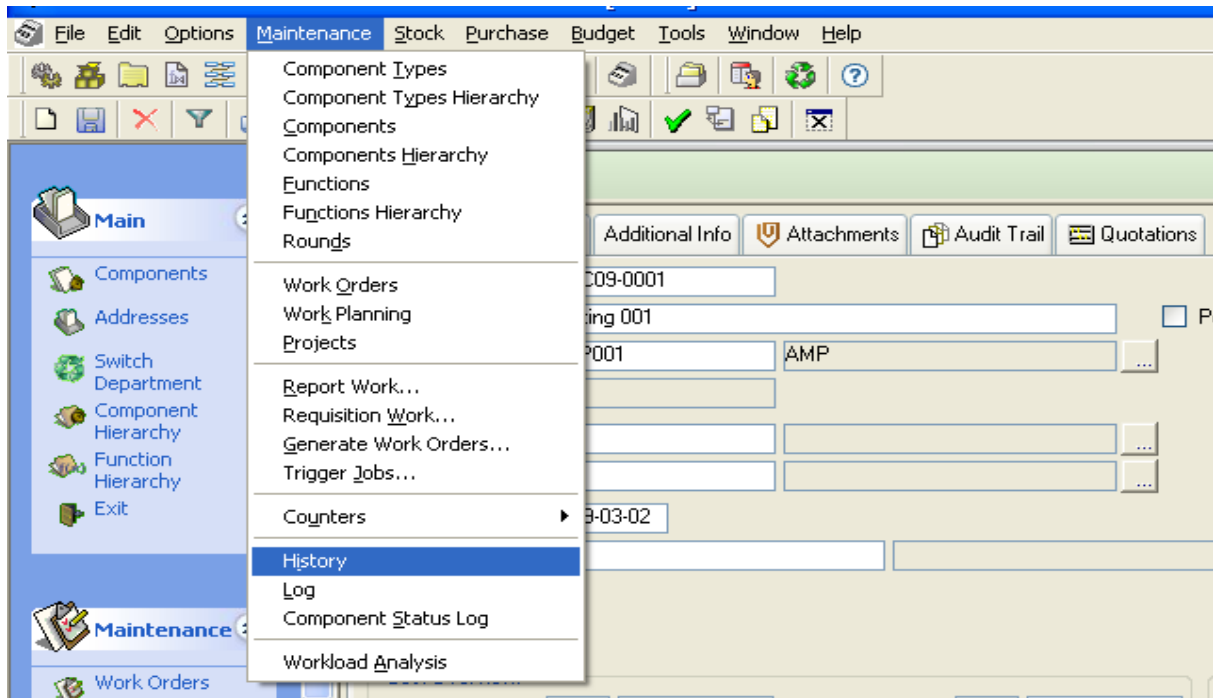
File Edit Options Maintenance Stock Purchase Budget Tools Window Help

Component Types
Component Types Hierarchy
Components
Components Hierarchy
Functions
Functions Hierarchy
Rounds

Work Orders
Work Planning
Projects

Report Work...
Requisition Work...
Generate Work Orders...
Trigger Jobs...

Counters

History
Log
Component Status Log

Workload Analysis

Main
Components
Addresses
Switch Department
Component Hierarchy
Function Hierarchy
Exit

Maintenance
Work Orders

Additional Info
Attachments
Audit Trail
Quotations

C09-0001
ting 001
P001
AMP
...
...
...
9-03-02
P